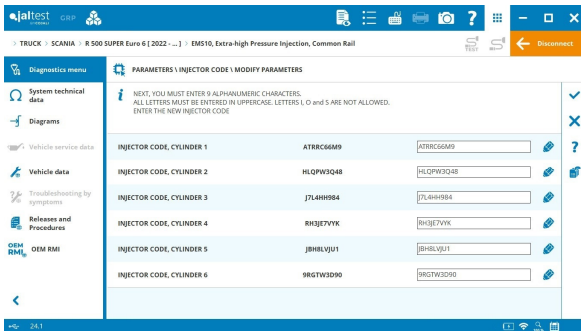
jaltest GRP

> TRUCK > SCANIA > R 500 SUPER Euro 6 [ 2022 - ... ] > EMS10, Extra-high Pressure Injection, Common Rail

Disconnect

Diagnostics menu

System technical data

Diagrams

Vehicle service data

Vehicle data

Troubleshooting by symptoms

Releases and Procedures

OEM RMI

PARAMETERS \ INJECTOR CODE \ MODIFY PARAMETERS

NEXT, YOU MUST ENTER 9 ALPHANUMERIC CHARACTERS.
ALL LETTERS MUST BE ENTERED IN UPPERCASE. LETTERS I, O and S ARE NOT ALLOWED.
ENTER THE NEW INJECTOR CODE

| INJECTOR CODE, CYLINDER 1 | ATRRC66M9 | ATRRC66M9 |
|---|---|---|
| INJECTOR CODE, CYLINDER 2 | HLQPW3Q48 | HLQPW3Q48 |
| INJECTOR CODE, CYLINDER 3 | J7L4HH984 | J7L4HH984 |
| INJECTOR CODE, CYLINDER 4 | RH3JE7VYK | RH3JE7VYK |
| INJECTOR CODE, CYLINDER 5 | JBH8LVJU1 | JBH8LVJU1 |
| INJECTOR CODE, CYLINDER 6 | 9RGTW3D90 | 9RGTW3D90 |

24.1